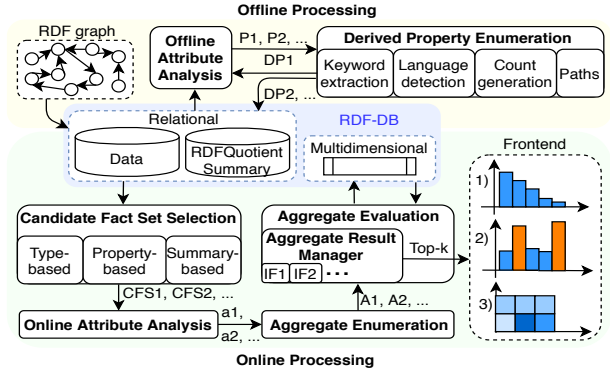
Offline Processing

RDF graph

Offline Attribute Analysis

P1, P2, ...

DP1

Derived Property Enumeration

Keyword extraction

Language detection

Count generation

Paths

DP2, ...

Relational

RDF-DB

Data

RDFQuotient Summary

Multidimensional

Frontend

1)

2)

3)

Candidate Fact Set Selection

Type-based

Property-based

Summary-based

Aggregate Evaluation

Aggregate Result Manager

IF1

IF2

Top-k

CFS1, CFS2, ...

A1, A2, ...

Online Attribute Analysis

a1, a2, ...

Aggregate Enumeration

Online Processing